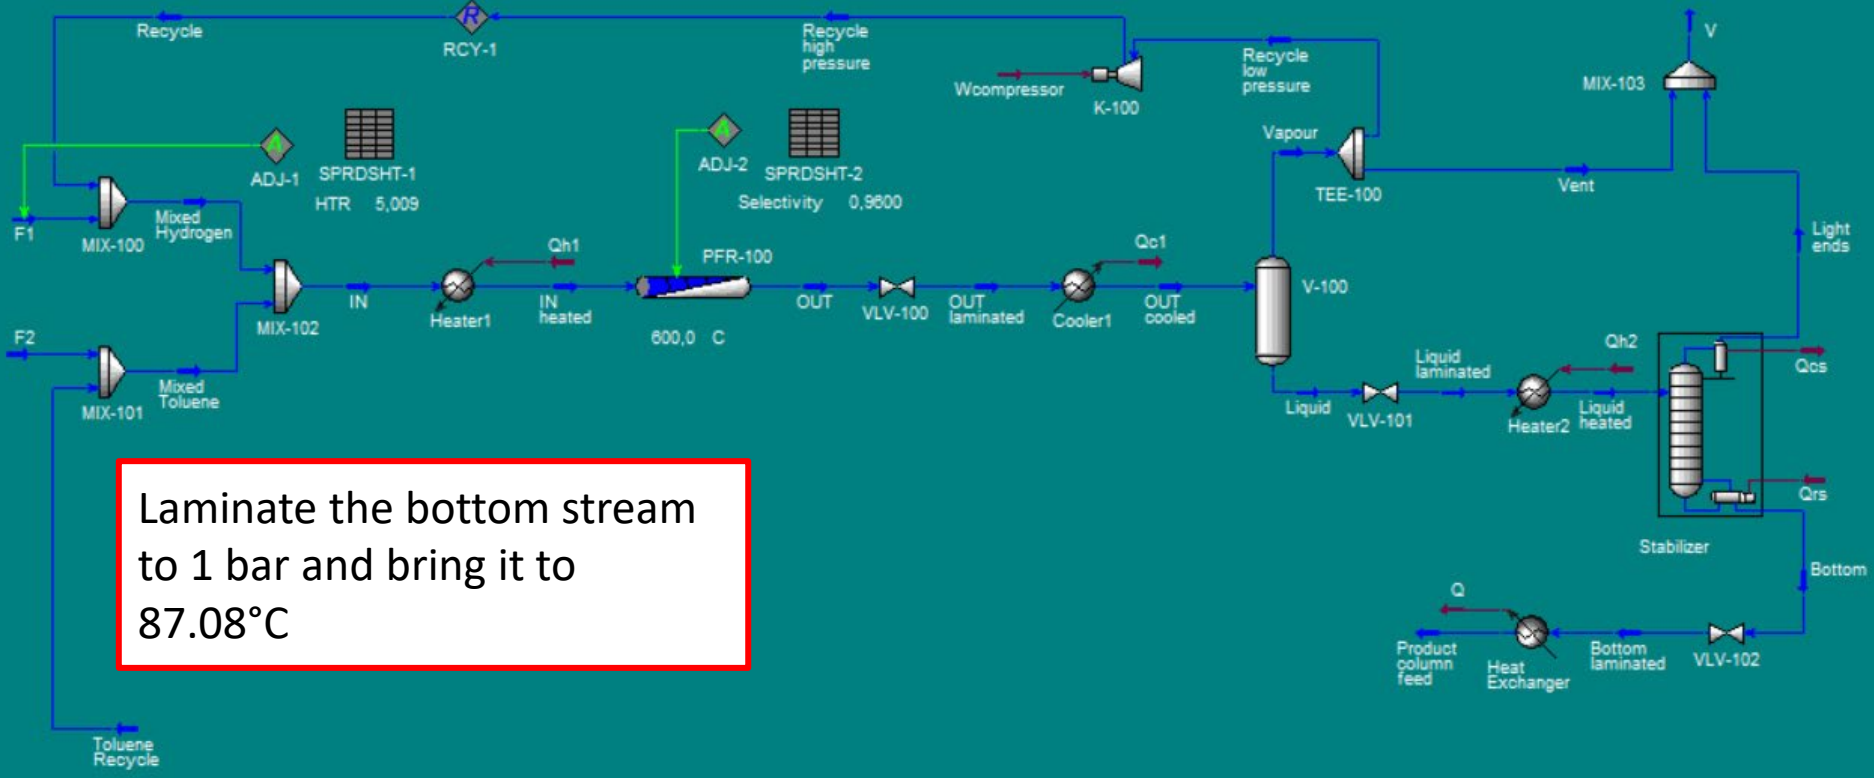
Recycle
R
RCY-1
Recycle high pressure
Wcompressor
K-100
Recycle low pressure
V
MIX-103
A
ADJ-1
SPRDSHT-1
HTR 5,009
A
ADJ-2
SPRDSHT-2
Selectivity 0,9600
Vapour
TEE-100
Vent
F1
MIX-100
Mixed Hydrogen
Qh1
PFR-100
Qc1
Light ends
MIX-102
IN
Heater1
IN heated
600,0 C
OUT
VLV-100
OUT laminated
Cooler1
OUT cooled
V-100
F2
MIX-101
Mixed Toluene
Liquid
VLV-101
Liquid laminated
Heater2
Liquid heated
Qh2
Qcs
Qrs
Stabilizer
Bottom
Laminate the bottom stream to 1 bar and bring it to 87.08°C
Q
Product column feed
Heat Exchanger
Bottom laminated
VLV-102
Toluene Recycle